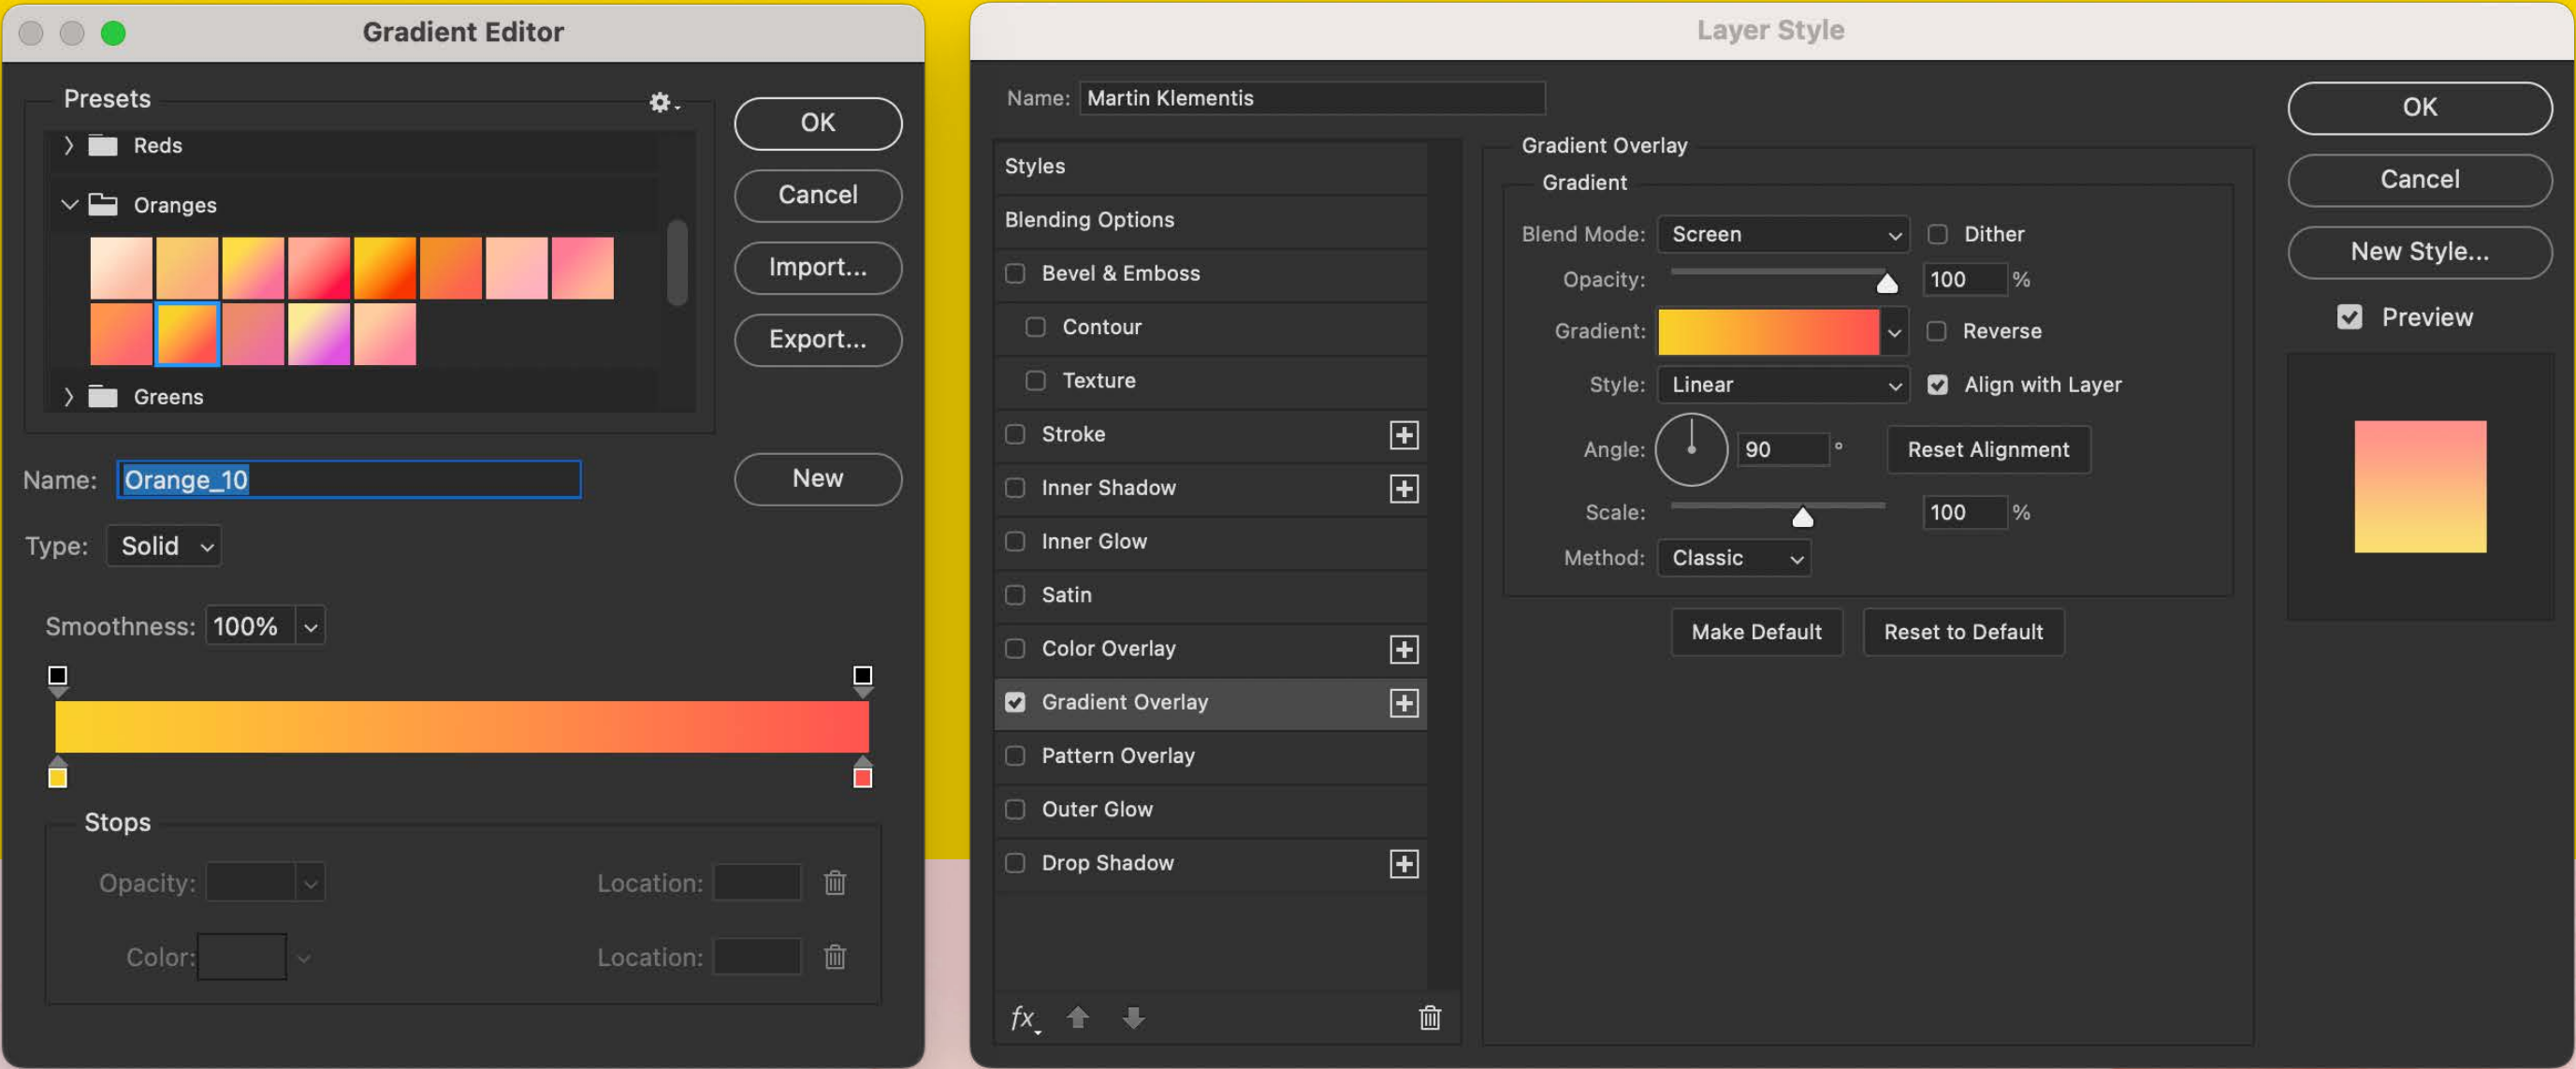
Gradient Editor

Presets
Reds
Oranges
Greens

OK
Cancel
Import...
Export...

Name: Orange_10
New

Type: Solid

Smoothness: 100%

Stops
Opacity:
Location:
Color:
Location:

Layer Style

Name: Martin Klementis

Styles
Blending Options
Bevel & Emboss
Contour
Texture
Stroke
Inner Shadow
Inner Glow
Satin
Color Overlay
Gradient Overlay
Pattern Overlay
Outer Glow
Drop Shadow

Gradient Overlay
Gradient
Blend Mode: Screen
Dither
Opacity: 100 %
Gradient:
Reverse
Style: Linear
Align with Layer
Angle: 90 °
Reset Alignment
Scale: 100 %
Method: Classic
Make Default
Reset to Default

OK
Cancel
New Style...
Preview